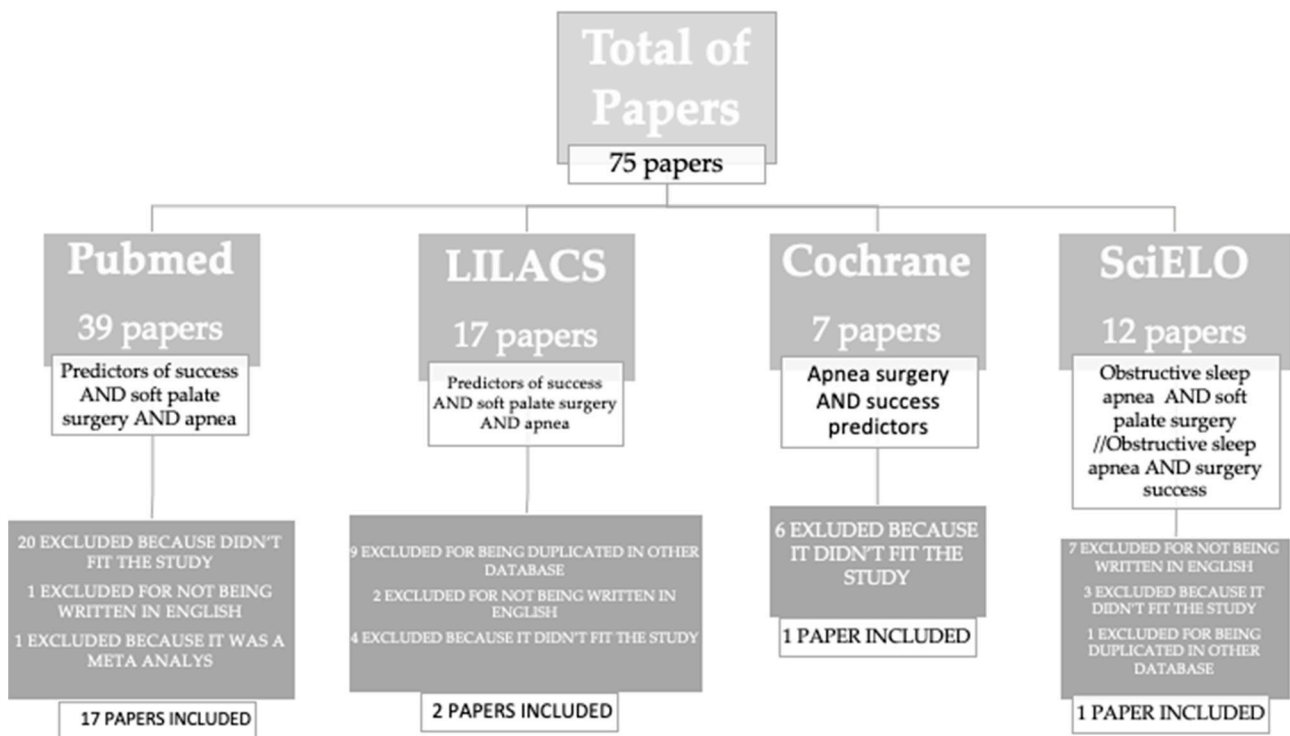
Total of Papers

75 papers

Pubmed

39 papers

Predictors of success AND soft palate surgery AND apnea

20 EXCLUDED BECAUSE DIDN'T FIT THE STUDY

1 EXCLUDED FOR NOT BEING WRITTEN IN ENGLISH

1 EXCLUDED BECAUSE IT WAS A META ANALYS

17 PAPERS INCLUDED

LILACS

17 papers

Predictors of success AND soft palate surgery AND apnea

9 EXCLUDED FOR BEING DUPLICATED IN OTHER DATABASE

2 EXCLUDED FOR NOT BEING WRITTEN IN ENGLISH

4 EXCLUDED BECAUSE IT DIDN'T FIT THE STUDY

2 PAPERS INCLUDED

Cochrane

7 papers

Apnea surgery AND success predictors

6 EXLUDED BECAUSE IT DIDN'T FIT THE STUDY

1 PAPER INCLUDED

SciELO

12 papers

Obstructive sleep apnea AND soft palate surgery //Obstructive sleep apnea AND surgery success

7 EXCLUDED FOR NOT BEING WRITTEN IN ENGLISH

3 EXCLUDED BECAUSE IT DIDN'T FIT THE STUDY

1 EXCLUDED FOR BEING DUPLICATED IN OTHER DATABASE

1 PAPER INCLUDED